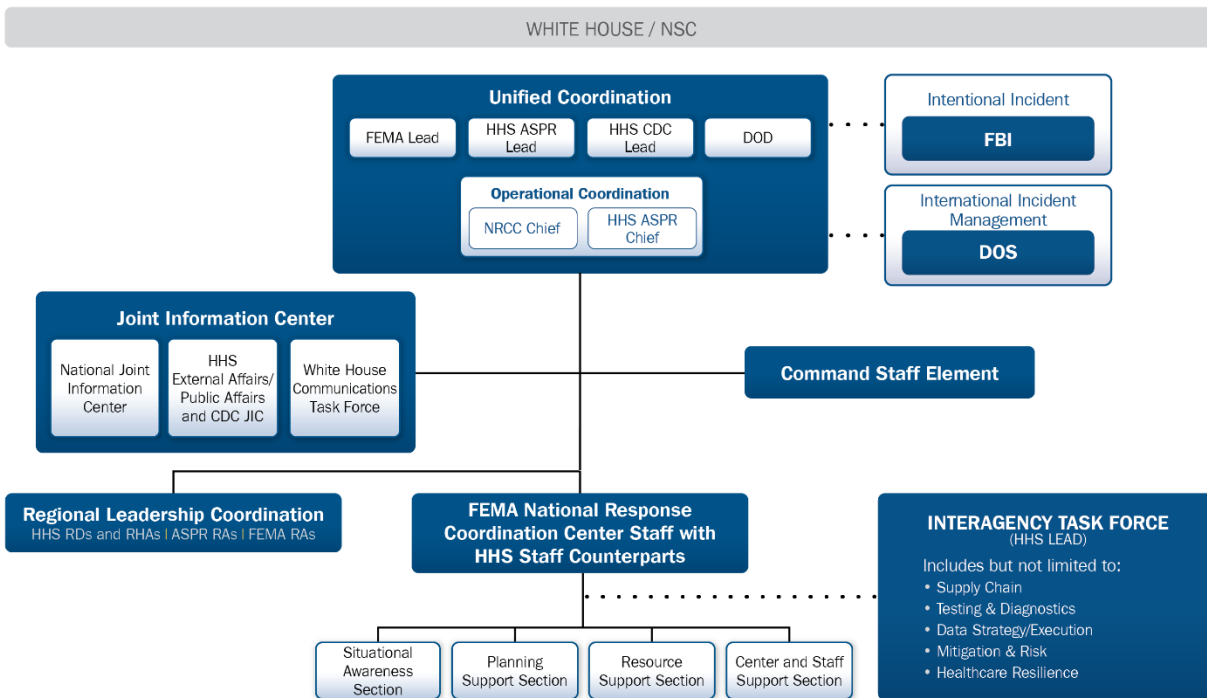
WHITE HOUSE / NSC

Unified Coordination

FEMA Lead

HHS ASPR Lead

HHS CDC Lead

DOD

Operational Coordination

NRCC Chief

HHS ASPR Chief

Intentional Incident

FBI

International Incident Management

DOS

Joint Information Center

National Joint Information Center

HHS External Affairs/ Public Affairs and CDC JIC

White House Communications Task Force

Command Staff Element

Regional Leadership Coordination

HHS RDs and RHAs | ASPR RAs | FEMA RAs

FEMA National Response Coordination Center Staff with HHS Staff Counterparts

INTERAGENCY TASK FORCE

(HHS LEAD)

Includes but not limited to:

• Supply Chain
• Testing & Diagnostics
• Data Strategy/Execution
• Mitigation & Risk
• Healthcare Resilience

Situational Awareness Section

Planning Support Section

Resource Support Section

Center and Staff Support Section